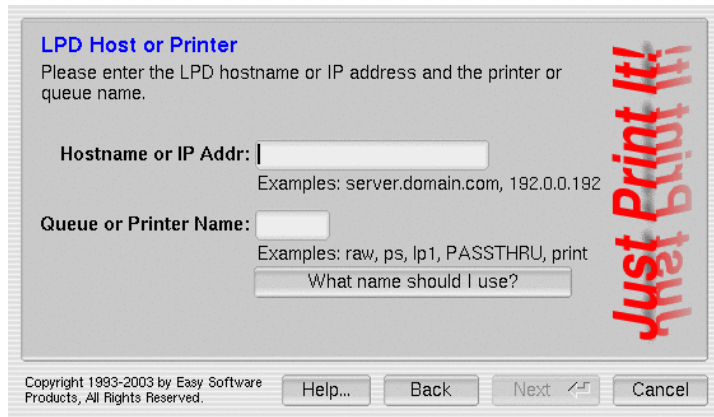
LPD Host or Printer
Please enter the LPD hostname or IP address and the printer or queue name.

Hostname or IP Addr:
Examples: server.domain.com, 192.0.0.192

Queue or Printer Name:
Examples: raw, ps, lp1, PASSTHRU, print

What name should I use?

Just Print It!

Copyright 1993-2003 by Easy Software Products, All Rights Reserved.

Help...
Back
Next
Cancel